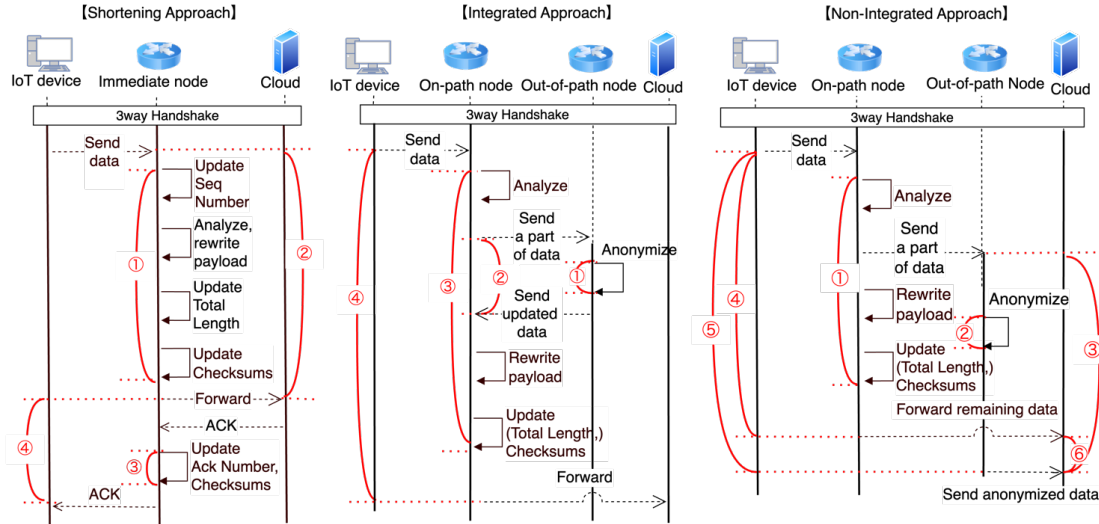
【Shortening Approach】

IoT device
Immediate node
Cloud

3way Handshake

Send data
Update Seq Number
Analyze, rewrite payload
Update Total Length
Update Checksums
①
②
Forward
ACK
Update Ack Number, Checksums
③
④
ACK

【Integrated Approach】

IoT device
On-path node
Out-of-path node
Cloud

3way Handshake

Send data
Analyze
Send a part of data
Anonymize
①
②
③
④
Send updated data
Rewrite payload
Update (Total Length,) Checksums
Forward

【Non-Integrated Approach】

IoT device
On-path node
Out-of-path Node
Cloud

3way Handshake

Send data
Analyze
Send a part of data
①
Rewrite payload
Anonymize
②
Update (Total Length,) Checksums
④
⑤
③
Forward remaining data
⑥
Send anonymized data